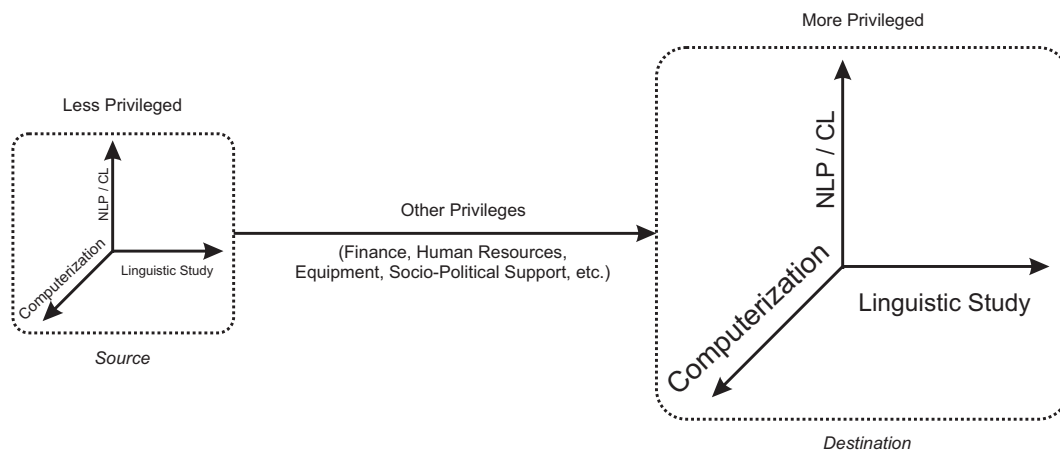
Less Privileged

NLP / CL

Computerization

Linguistic Study

Source

Other Privileges

(Finance, Human Resources, Equipment, Socio-Political Support, etc.)

More Privileged

NLP / CL

Computerization

Linguistic Study

Destination